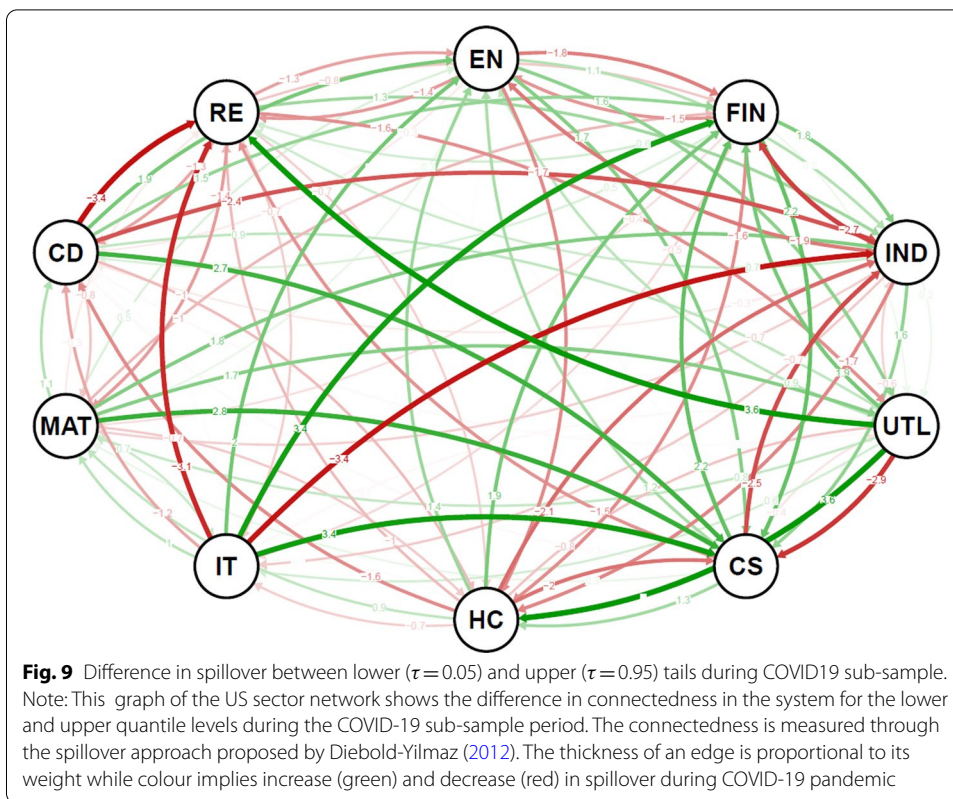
EN

RE

FIN

CD

IND

MAT

UTL

IT

CS

HC

-1.8

1.1

-1.3

-0.8

1.3

-1.4

1.6

-1.5

-1.6

1.7

1.8

-3.4

1.9

1.5

-1.7

-2.4

2.2

-2.7

-1.9

-1.6

2.7

3.1

1.6

1.8

1.7

-1.7

1.1

2.8

3.6

3.4

-3.4

-3.1

-1.2

2.2

-2.5

-2.9

3.6

1.9

-2.1

-1.6

3.4

-1.6

-2

1.3

-0.9

-0.7

**Fig. 9** Difference in spillover between lower ($\tau = 0.05$) and upper ($\tau = 0.95$) tails during COVID19 sub-sample. Note: This graph of the US sector network shows the difference in connectedness in the system for the lower and upper quantile levels during the COVID-19 sub-sample period. The connectedness is measured through the spillover approach proposed by Diebold-Yilmaz (2012). The thickness of an edge is proportional to its weight while colour implies increase (green) and decrease (red) in spillover during COVID-19 pandemic